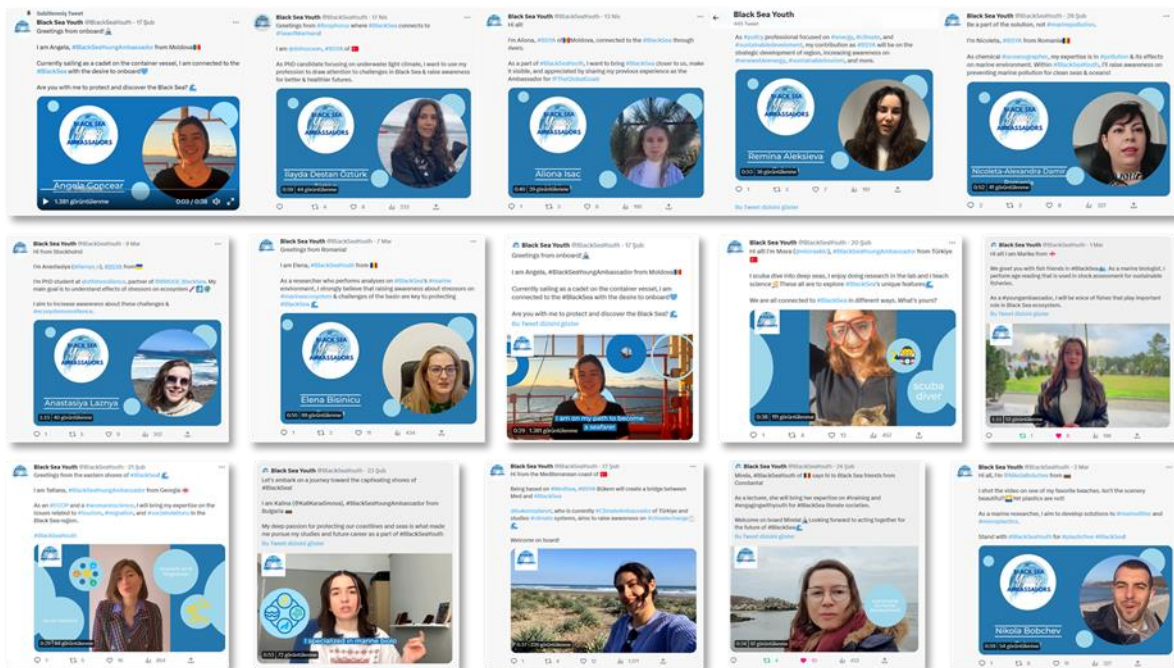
Black Sea Youth @BlackSeaYouth · 17 Şub
Greetings from onboard!

I am Angela, #BlackSeaYoungAmbassador from Moldova

Currently sailing as a cadet on the container vessel, I am connected to the #BlackSea with the desire to onboard

Are you with me to protect and discover the Black Sea?

BLACK SEA AMBASSADORS
Angela Gopcear
1.381 görüntülenme
0:03 / 0:38

Black Sea Youth @BlackSeaYouth · 13 Mar
Greetings from #Bosphorus where #BlackSea connects to #SeaofMarmara!

I am @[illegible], #EU4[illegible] at

As PhD candidate focusing on underwater light climate, I want to use my profession to draw attention to challenges in Black Sea & raise awareness for better & healthier futures.

BLACK SEA AMBASSADORS
İlayda Destan Öztürk
44 görüntülenme

Black Sea Youth @BlackSeaYouth · 13 Mar
Hi all!

I'm Aliona, #EU4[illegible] of Moldova, connected to the #BlackSea through rivers.

As a part of #BlackSeaYouth, I want to bring #BlackSea closer to us, make it visible, and appreciated by sharing my previous experience as the Ambassador for #TheGlobalGoals

BLACK SEA AMBASSADORS
Aliona Isac
39 görüntülenme

Black Sea Youth
As #policy professional focused on #energy, #climate, and #sustainabledevelopment, my contribution as #EU4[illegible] will be on the strategic development of region, increasing awareness on #renewableenergy, #sustainablefashion, and more.

BLACK SEA AMBASSADORS
Remina Aleksieva
36 görüntülenme

Black Sea Youth @BlackSeaYouth · 28 Şub
Be a part of the solution, not #marinepollution.

I'm Nicoleta, #EU4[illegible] from Romania

As chemical #oceanographer, my expertise is in #pollution & its effects on marine environment. Within #BlackSeaYouth, I'll raise awareness on preventing marine pollution for clean seas & oceans!

BLACK SEA AMBASSADORS
Nicoleta-Alexandra Damir
Bu Tweeti dizisini göster

Black Sea Youth @BlackSeaYouth · 8 Mar
Hi from Stockholm!

I'm Anastasiya @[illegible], #EU4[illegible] from

I'm PhD student at @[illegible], partner of #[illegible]. My main goal is to understand effects of stressors on ecosystem

I aim to increase awareness about these challenges & #ecosystemresilience.

BLACK SEA AMBASSADORS
Anastasiya Laznya
40 görüntülenme

Black Sea Youth @BlackSeaYouth · 7 Mar
Greetings from Romania!

I am Elena, #BlackSeaYouth from

As a researcher who performs analyses on #BlackSea's #marine environment, I strongly believe that raising awareness about stressors on #marineecosystem & challenges of the basin are key to protecting #BlackSea

BLACK SEA AMBASSADORS
Elena Bisinicu
55 görüntülenme

Black Sea Youth @BlackSeaYouth · 17 Şub
Greetings from onboard!

I am Angela, #BlackSeaYoungAmbassador from Moldova

Currently sailing as a cadet on the container vessel, I am connected to the #BlackSea with the desire to onboard

Are you with me to protect and discover the Black Sea?
Bu Tweeti dizisini göster

I am on my path to become a seafarer
1.381 görüntülenme

Black Sea Youth @BlackSeaYouth · 20 Şub
Hi all! I'm Mina @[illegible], #BlackSeaYoungAmbassador from Türkiye

I scuba dive into deep seas, I enjoy doing research in the lab and I teach science These all are to explore #BlackSea's unique features

We are all connected to #BlackSea in different ways. What's yours?

scuba diver
111 görüntülenme

Black Sea Youth @BlackSeaYouth · 1 Mar
Hi all! I am Marika from

We greet you with fish friends in #Blacksea. As a marine biologist, I perform age reading that is used in stock assessment for sustainable fisheries.

As a #youngambassador, I will be voice of fishes that play important role in Black Sea ecosystem.
Bu Tweeti dizisini göster

Black Sea Youth @BlackSeaYouth · 21 Şub
Greetings from the eastern shores of #BlackSea!

I am Tatiana, #BlackSeaYoungAmbassador from Georgia

As an #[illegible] and #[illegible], I will bring my expertise on the issues related to #tourism, #migration, and #sustainableliving in the Black Sea region.

#BlackSeaYouth

Black Sea Youth @BlackSeaYouth · 23 Şub
Let's embark on a journey toward the captivating shores of #BlackSea!

I am Kalina @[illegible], #BlackSeaYoungAmbassador from Bulgaria

My deep passion for protecting our coastlines and seas is what made me pursue my studies and future career as a part of #BlackSeaYouth
Bu Tweeti dizisini göster

I specialized in marine biolo
77 görüntülenme

Black Sea Youth @BlackSeaYouth · 27 Şub
Hi from the Mediterranean coast of

Being based on #Marine, #EU4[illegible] Bülent will create a bridge between Med and #BlackSea

@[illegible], who is currently #ClimateAmbassador of Türkiye and studies #climate systems, aims to raise awareness on #climatechange

Welcome on board!

Black Sea Youth @BlackSeaYouth · 24 Şub
Mirela, #BlackSeaYouth of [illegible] says hi to Black Sea friends from Constanta!

As a lecturer, she will bring her expertise on #training and #engagingwithyouth for #BlackSea literate societies.

Welcome on board Mirela! Looking forward to acting together for the future of #BlackSea
Bu Tweeti dizisini göster

Black Sea Youth @BlackSeaYouth · 2 Mar
Hi all, I'm #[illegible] from

I shot the video on one of my favorite beaches. Isn't the scenery beautiful? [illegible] plastics are not!

As a marine researcher, I aim to develop solutions to #marinelitter and #microplastics.

Stand with #BlackSeaYouth for #plasticfree #BlackSea!

BLACK SEA AMBASSADORS
Nikola Bobchev